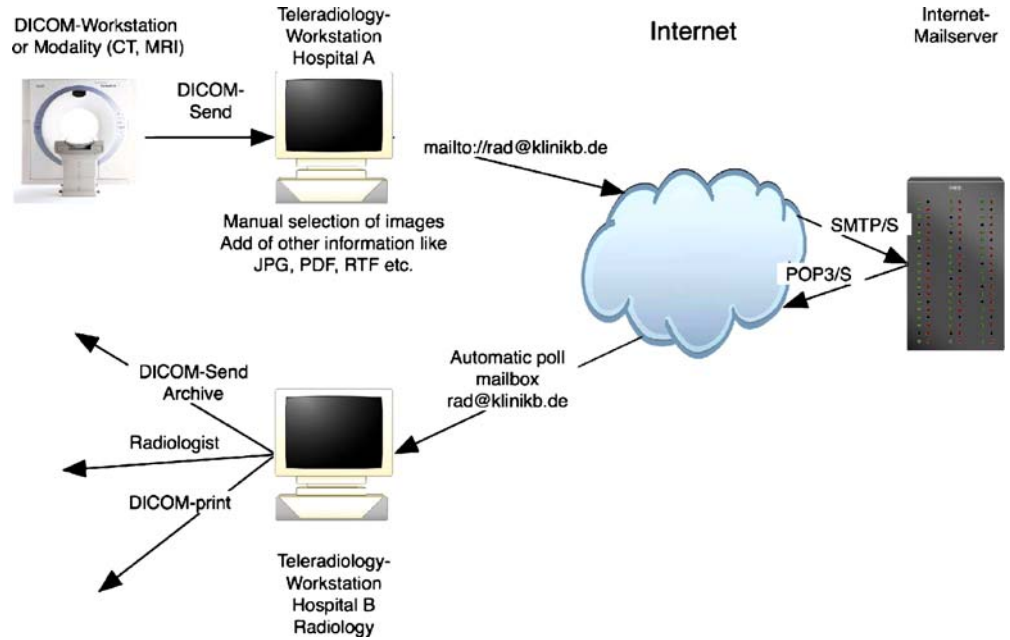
DICOM-Workstation or Modality (CT, MRI)

Teleradiology-Workstation Hospital A

Internet

Internet-Mailserver

DICOM-Send

mailto://rad@klinikb.de

Manual selection of images
Add of other information like
JPG, PDF, RTF etc.

SMTP/S

POP3/S

Automatic poll mailbox rad@klinikb.de

DICOM-Send Archive

Radiologist

DICOM-print

Teleradiology-Workstation Hospital B Radiology